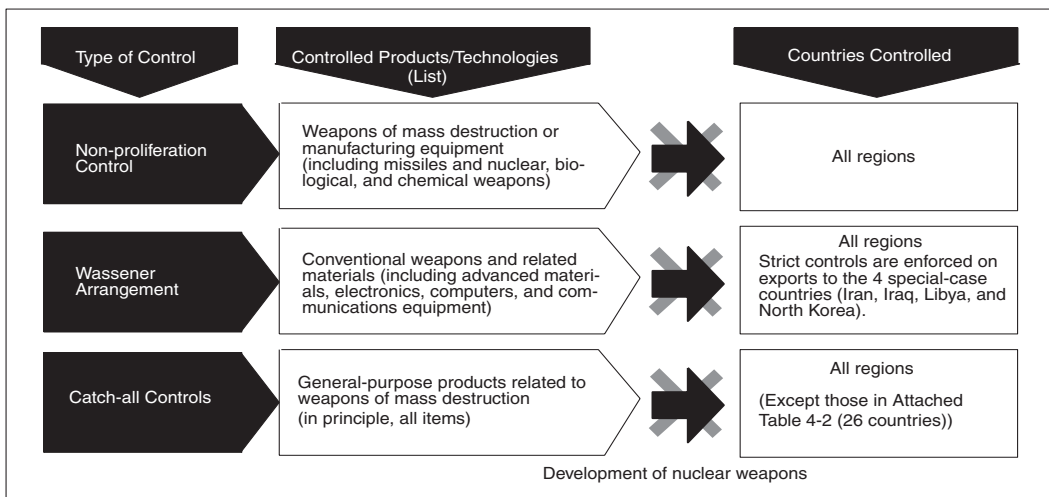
Type of Control

Controlled Products/Technologies (List)

Countries Controlled

Non-proliferation Control

Weapons of mass destruction or manufacturing equipment (including missiles and nuclear, biological, and chemical weapons)

All regions

Wassener Arrangement

Conventional weapons and related materials (including advanced materials, electronics, computers, and communications equipment)

All regions
Strict controls are enforced on exports to the 4 special-case countries (Iran, Iraq, Libya, and North Korea).

Catch-all Controls

General-purpose products related to weapons of mass destruction (in principle, all items)

All regions
(Except those in Attached Table 4-2 (26 countries))

Development of nuclear weapons